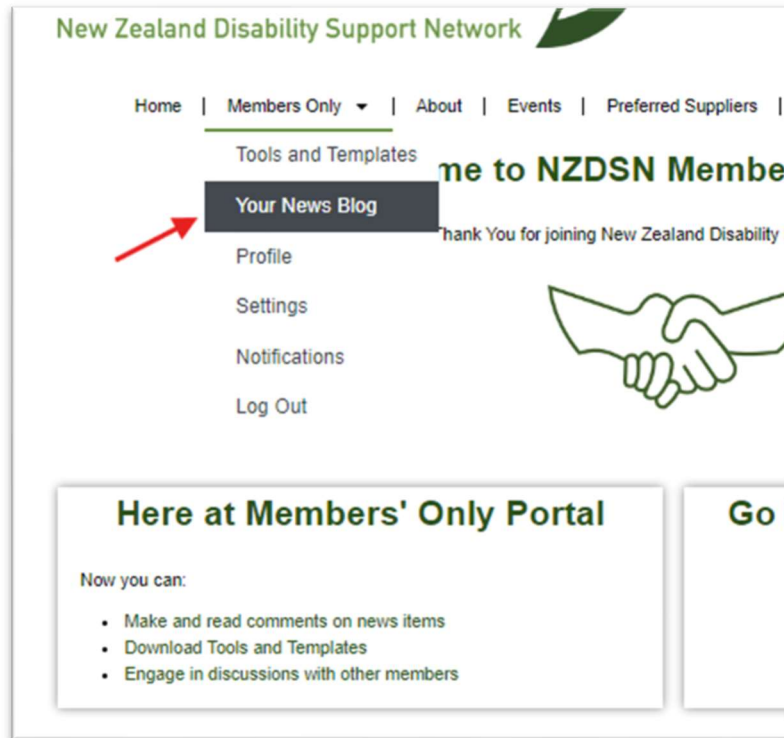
New Zealand Disability Support Network

Home | Members Only ▾ | About | Events | Preferred Suppliers |

Tools and Templates

Your News Blog

Profile

Settings

Notifications

Log Out

me to NZDSN Membe

hank You for joining New Zealand Disability

Here at Members' Only Portal

Now you can:

- Make and read comments on news items
- Download Tools and Templates
- Engage in discussions with other members

Go